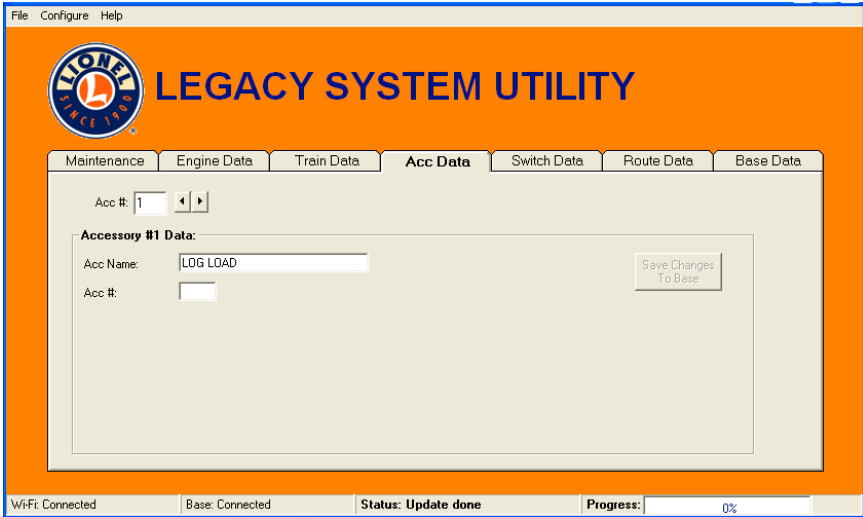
File Configure Help

LIONEL SINCE 1900 ®

LEGACY SYSTEM UTILITY

Maintenance | Engine Data | Train Data | Acc Data | Switch Data | Route Data | Base Data

Acc #: 1

Accessory #1 Data:

Acc Name: LOG LOAD

Acc #:

Save Changes To Base

Wi-Fi: Connected | Base: Connected | Status: Update done | Progress: 0%